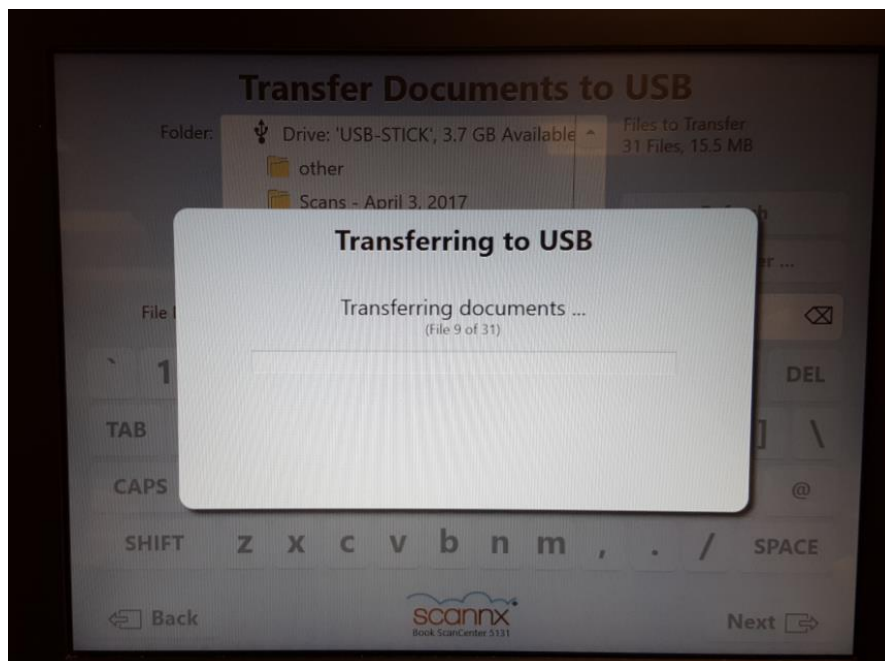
Transfer Documents to USB

Folder:

Drive: 'USB-STICK', 3.7 GB Available

other

Scans - April 3, 2017

Files to Transfer
31 Files, 15.5 MB

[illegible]h

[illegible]er ...

File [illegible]

Transferring to USB

Transferring documents ...
(File 9 of 31)

` 1

DEL

TAB

]

\

CAPS

@

SHIFT z x c v b n m , . / SPACE

Back

scannx
Book ScanCenter 5131

Next